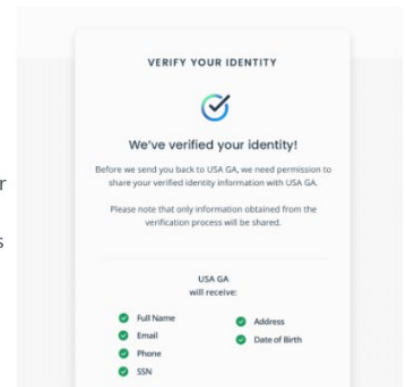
VERIFY YOUR IDENTITY

We've verified your identity!

Before we send you back to USA GA, we need permission to share your verified identity information with USA GA.

Please note that only information obtained from the verification process will be shared.

USA GA will receive:

Full Name
Email
Phone
SSN

Address
Date of Birth

r

s